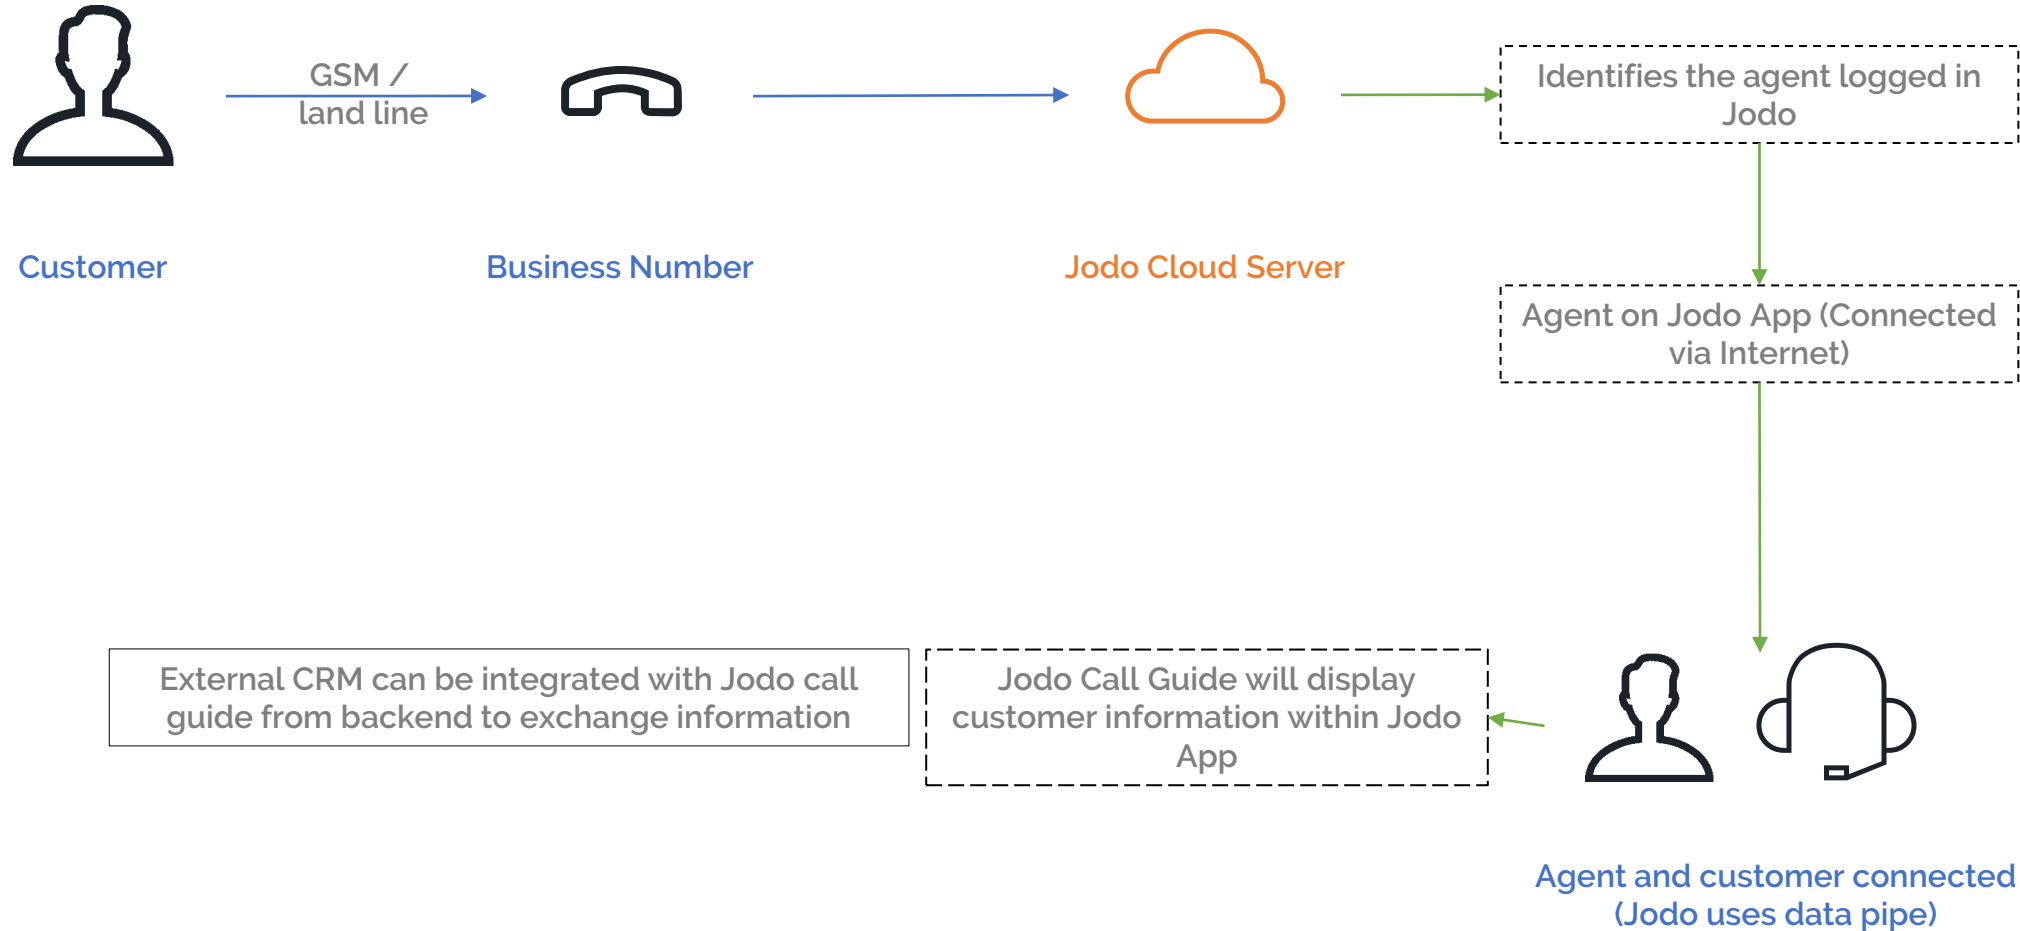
GSM / land line

Identifies the agent logged in Jodo

Customer

Business Number

Jodo Cloud Server

Agent on Jodo App (Connected via Internet)

External CRM can be integrated with Jodo call guide from backend to exchange information

Jodo Call Guide will display customer information within Jodo App

Agent and customer connected (Jodo uses data pipe)